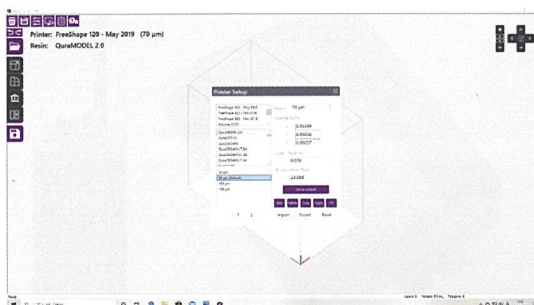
Printer: FreeShape 120 - May 2019 (70 µm)
Resin: QuraMODEL 2.0

Printer Setup

FreeShape 120 - May 2019
FreeShape 120 v1.0
FreeShape 120 - Nov 2018

QuraMODEL 2.0
QuraSOFT 01

70 µm
70 µm (default)
100 µm
150 µm

70 µm

0.04
0.04
0.0057

0.076

22.000

Set as default

Import
Export
Reset